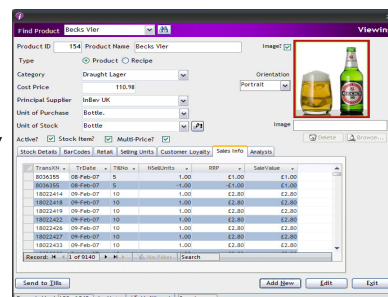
Find Product Becks Vier
Viewin

Product ID 154 Product Name Becks Vier
Image? ☑
Type ⦿ Product ○ Recipe
Category Draught Lager
Orientation
Cost Price 110.98
Portrait
Principal Supplier InBev UK
Unit of Purchase Bottle.
Unit of Stock Bottle
Image
Active? ☑ Stock Item? ☑ Multi-Price? ☑
Delete Browse...

Stock Details | BarCodes | Retail | Selling Units | Customer Loyalty | Sales Info | Analysis

| TransXN | TrDate | TillNo | NSellUnits | RRP | SaleValue |
|---|---|---|---|---|---|
| 8036355 | 08-Feb-07 | 5 | 1.00 | £1.00 | £1.00 |
| 8036355 | 08-Feb-07 | 5 | -1.00 | -£1.00 | -£1.00 |
| 18022414 | 09-Feb-07 | 10 | 1.00 | £2.80 | £2.80 |
| 18022418 | 09-Feb-07 | 10 | 1.00 | £2.80 | £2.80 |
| 18022419 | 09-Feb-07 | 10 | 1.00 | £2.80 | £2.80 |
| 18022422 | 09-Feb-07 | 10 | 1.00 | £2.80 | £2.80 |
| 18022426 | 09-Feb-07 | 10 | 1.00 | £2.80 | £2.80 |
| 18022427 | 09-Feb-07 | 10 | 1.00 | £2.80 | £2.80 |
| 18022433 | 09-Feb-07 | 10 | 1.00 | £2.80 | £2.80 |

Record: 1 of 9140 No Filter Search

Send to Tills
Add New Edit Exit